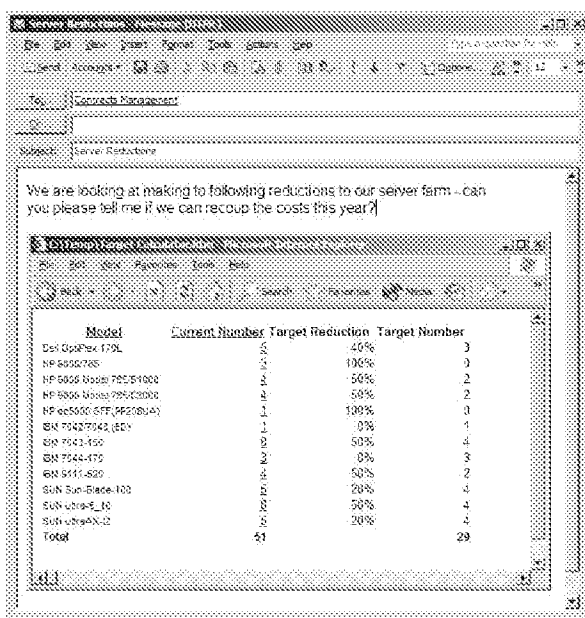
File Edit View Insert Format Tools Actions Help

Type a question for help

Send Accounts Options 12

To... Connects Management

Cc...

Subject: Server Reductions

We are looking at making to following reductions to our server farm - can you please tell me if we can recoup the costs this year?

File Edit View Favorites Tools Help

Back Search Favorites Media

| Model | Current Number | Target Reduction | Target Number |
|---|---|---|---|
| Dell OptiPlex 170L | 5 | 40% | 3 |
| HP 8000/768 | 2 | 100% | 0 |
| HP 5000 Model 7RC/S1000 | 3 | 50% | 2 |
| HP 5000 Model 7RC/C3000 | 4 | 50% | 2 |
| HP cc5000 SFF (PP209UA) | 1 | 100% | 0 |
| IBM 7042/7043 (EDY | 1 | 0% | 1 |
| IBM 7043-150 | 8 | 50% | 4 |
| IBM 7044-170 | 3 | 0% | 3 |
| IBM 6111-620 | 4 | 50% | 2 |
| SUN Sun-Blade-100 | 5 | 20% | 4 |
| SUN ultra5_10 | 8 | 50% | 4 |
| SUN ultraAX-i2 | 5 | 20% | 4 |
| Total | 51 | | 29 |